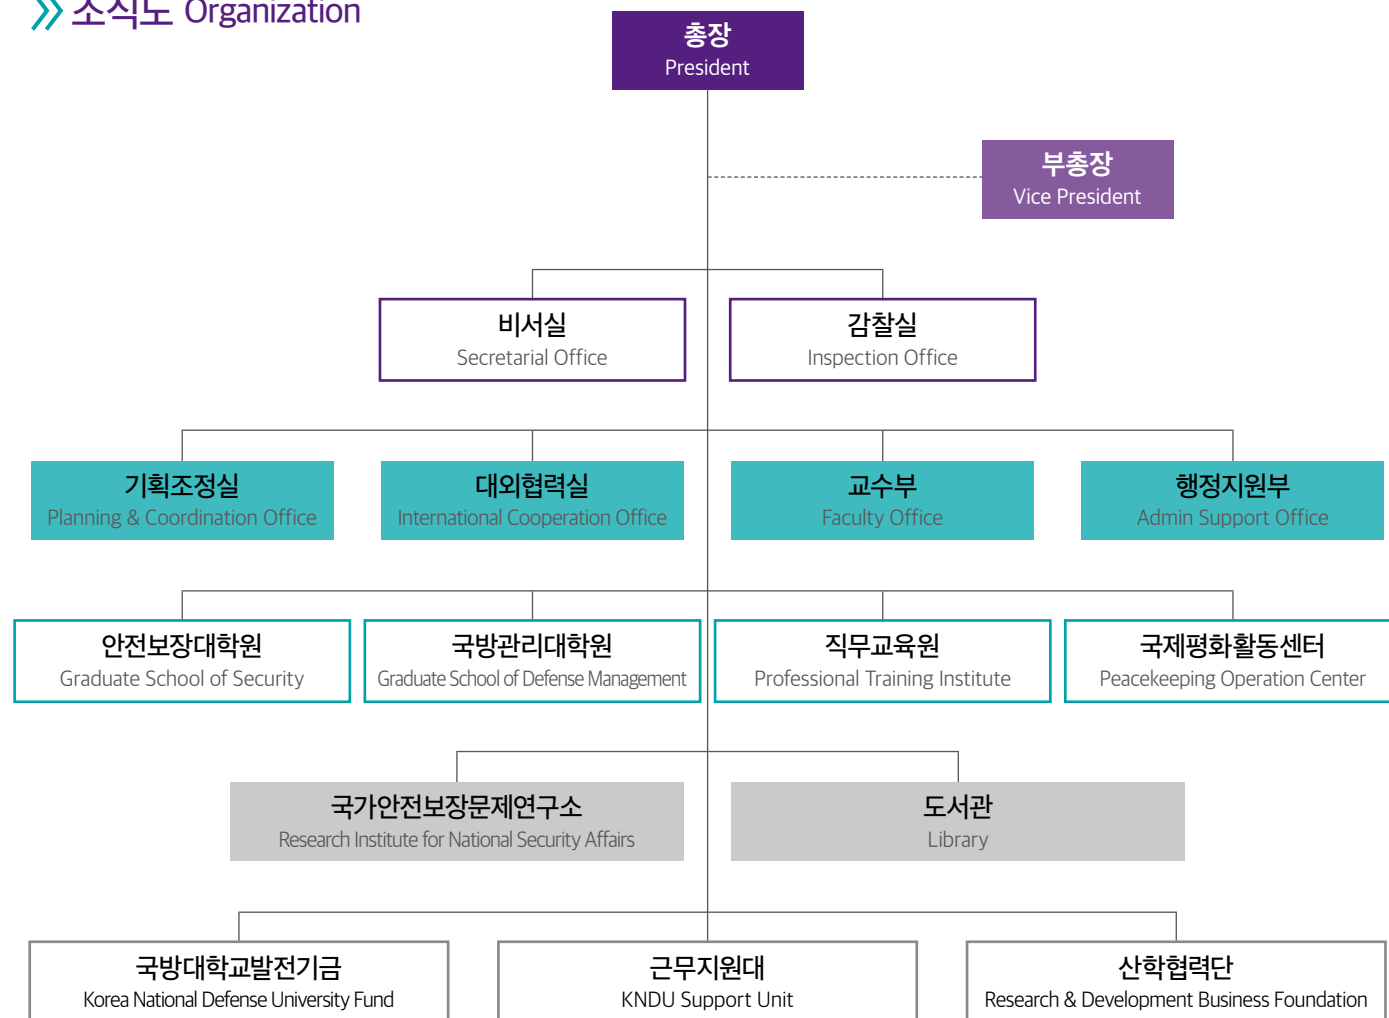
조직도 Organization

총장
President

부총장
Vice President

비서실
Secretarial Office

감찰실
Inspection Office

기획조정실
Planning & Coordination Office

대외협력실
International Cooperation Office

교수부
Faculty Office

행정지원부
Admin Support Office

안전보장대학원
Graduate School of Security

국방관리대학원
Graduate School of Defense Management

직무교육원
Professional Training Institute

국제평화활동센터
Peacekeeping Operation Center

국가안전보장문제연구소
Research Institute for National Security Affairs

도서관
Library

국방대학교발전기금
Korea National Defense University Fund

근무지원대
KNDU Support Unit

산학협력단
Research & Development Business Foundation